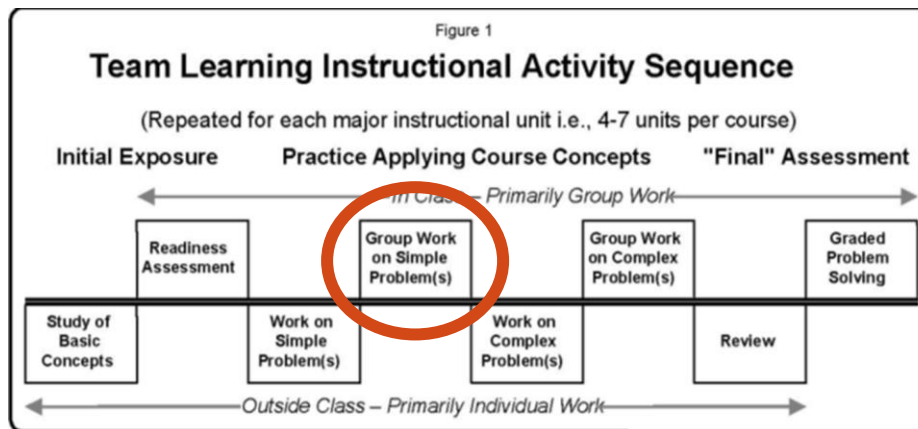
Figure 1

Team Learning Instructional Activity Sequence

(Repeated for each major instructional unit i.e., 4-7 units per course)

Initial Exposure

Practice Applying Course Concepts

"Final" Assessment

In Class – Primarily Group Work

Readiness Assessment

Group Work on Simple Problem(s)

Group Work on Complex Problem(s)

Graded Problem Solving

Study of Basic Concepts

Work on Simple Problem(s)

Work on Complex Problem(s)

Review

Outside Class – Primarily Individual Work